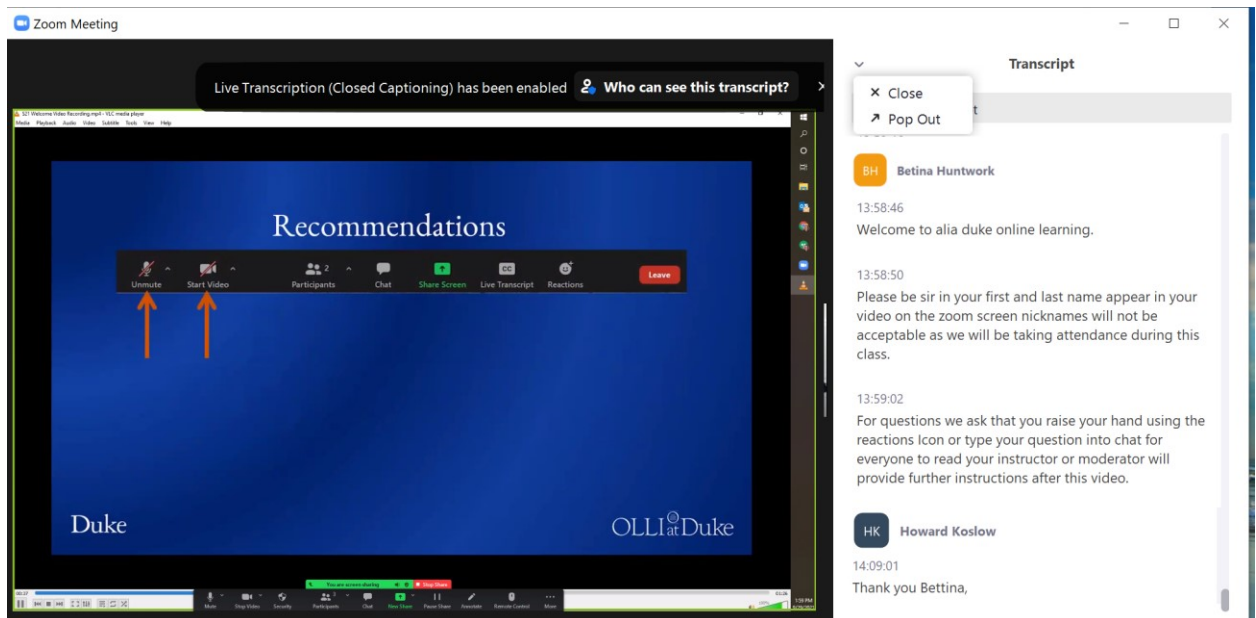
Zoom Meeting

Live Transcription (Closed Captioning) has been enabled

Who can see this transcript?

S21 Welcome Video Recording.mp4 - VLC media player

Media Playback Audio Video Subtitle Tools View Help

Recommendations

Unmute

Start Video

Participants 2

Chat

Share Screen

Live Transcript

Reactions

Leave

Duke

OLLI at Duke

You are screen sharing

Stop Share

Mute

Stop Video

Security

Participants

Chat

New Share

Pause Share

Annotate

Remote Control

More

Transcript

Close

Pop Out

BH Betina Huntwork

13:58:46
Welcome to alia duke online learning.

13:58:50
Please be sir in your first and last name appear in your video on the zoom screen nicknames will not be acceptable as we will be taking attendance during this class.

13:59:02
For questions we ask that you raise your hand using the reactions Icon or type your question into chat for everyone to read your instructor or moderator will provide further instructions after this video.

HK Howard Koslow

14:09:01
Thank you Bettina,